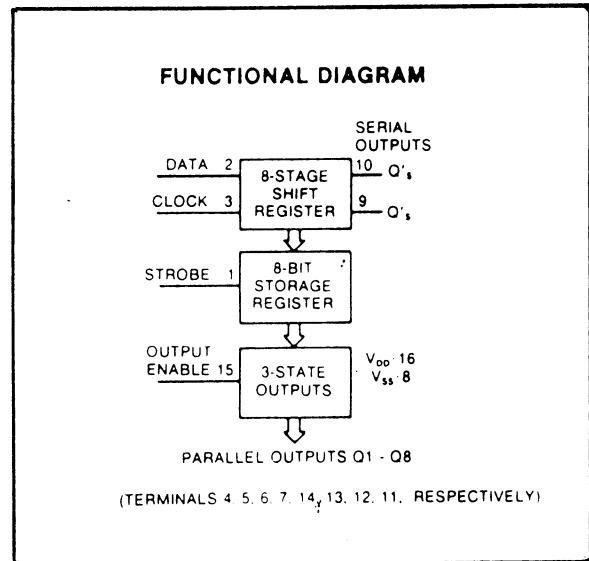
FUNCTIONAL DIAGRAM

SERIAL OUTPUTS

DATA 2

CLOCK 3

8-STAGE SHIFT REGISTER

10 Q'$_s$

9 Q'$_s$

STROBE 1

8-BIT STORAGE REGISTER

OUTPUT ENABLE 15

3-STATE OUTPUTS

$V_{DD}$ 16
$V_{SS}$ 8

PARALLEL OUTPUTS Q1 - Q8

(TERMINALS 4. 5. 6. 7. 14, 13. 12. 11. RESPECTIVELY)